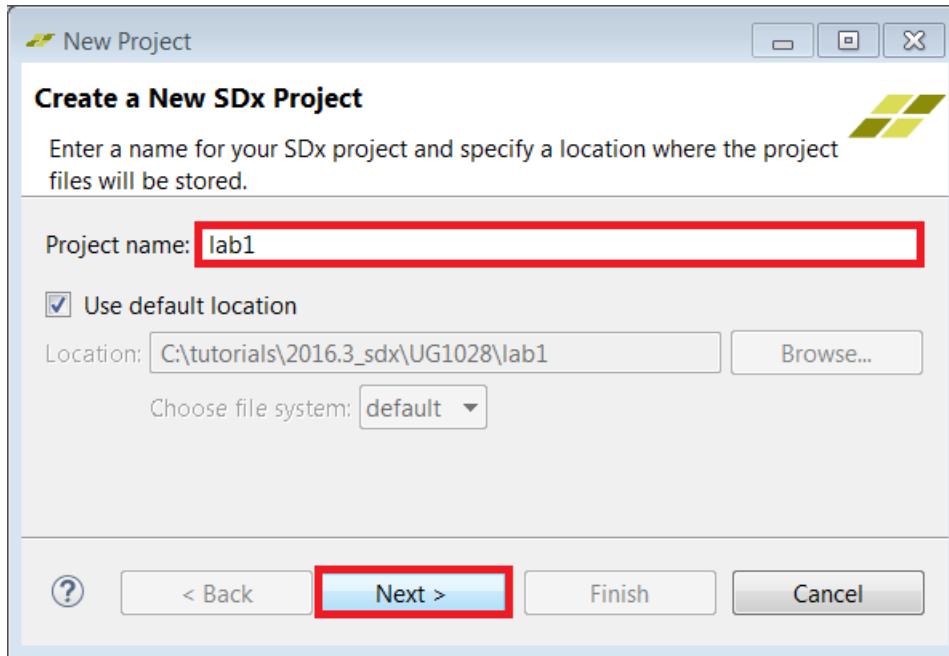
New Project

Create a New SDx Project

Enter a name for your SDx project and specify a location where the project files will be stored.

Project name: lab1

Use default location

Location: C:\tutorials\2016.3_sdx\UG1028\lab1

Browse...

Choose file system: default

?

< Back

Next >

Finish

Cancel